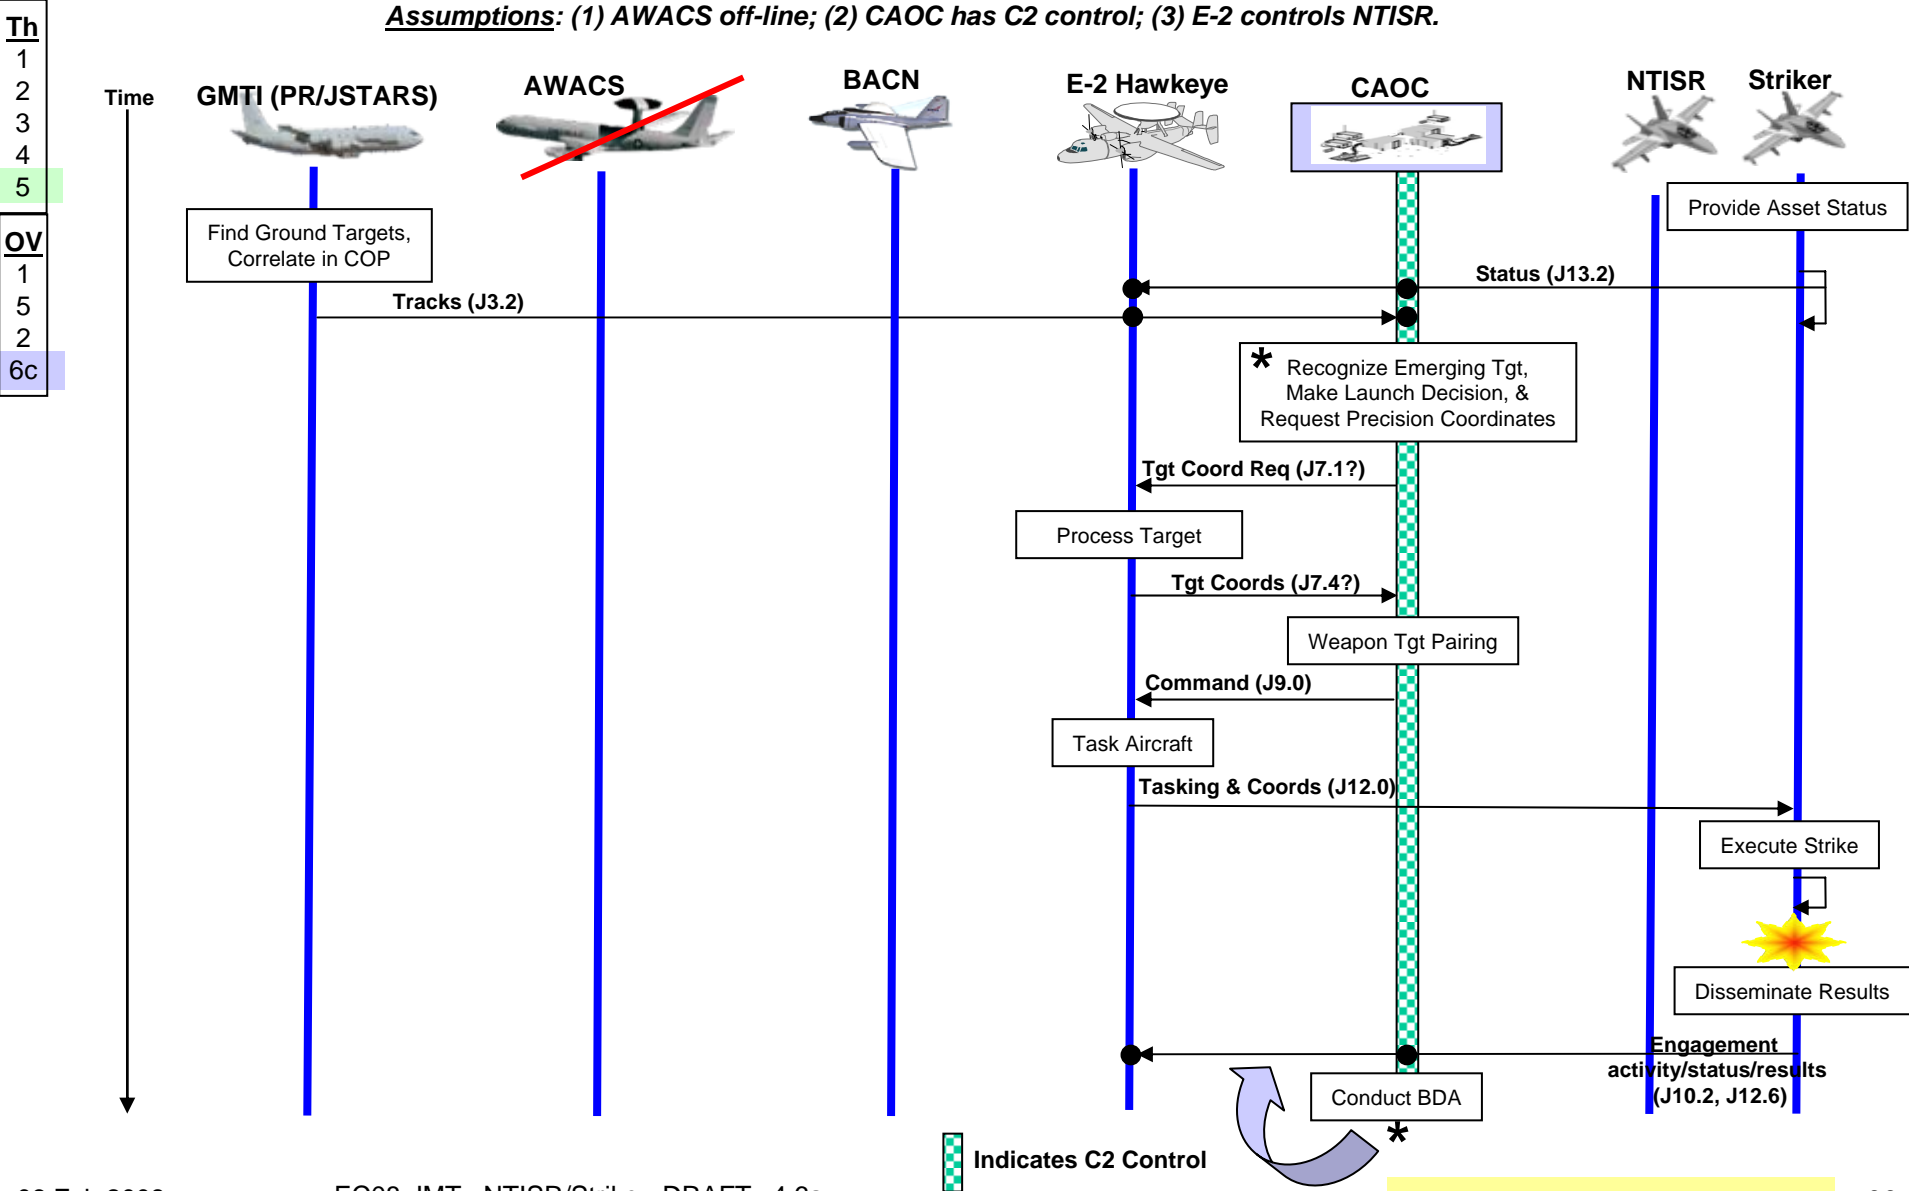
Assumptions: (1) AWACS off-line; (2) CAOC has C2 control; (3) E-2 controls NTISR.

Th
1
2
3
4
5

OV
1
5
2
6c

Time

GMTI (PR/JSTARS)

AWACS

BACN

E-2 Hawkeye

CAOC

NTISR

Striker

Provide Asset Status

Find Ground Targets, Correlate in COP

Status (J13.2)

Tracks (J3.2)

* Recognize Emerging Tgt, Make Launch Decision, & Request Precision Coordinates

Tgt Coord Req (J7.1?)

Process Target

Tgt Coords (J7.4?)

Weapon Tgt Pairing

Command (J9.0)

Task Aircraft

Tasking & Coords (J12.0)

Execute Strike

Disseminate Results

Engagement activity/status/results (J10.2, J12.6)

Conduct BDA

*

Indicates C2 Control

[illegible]

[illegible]